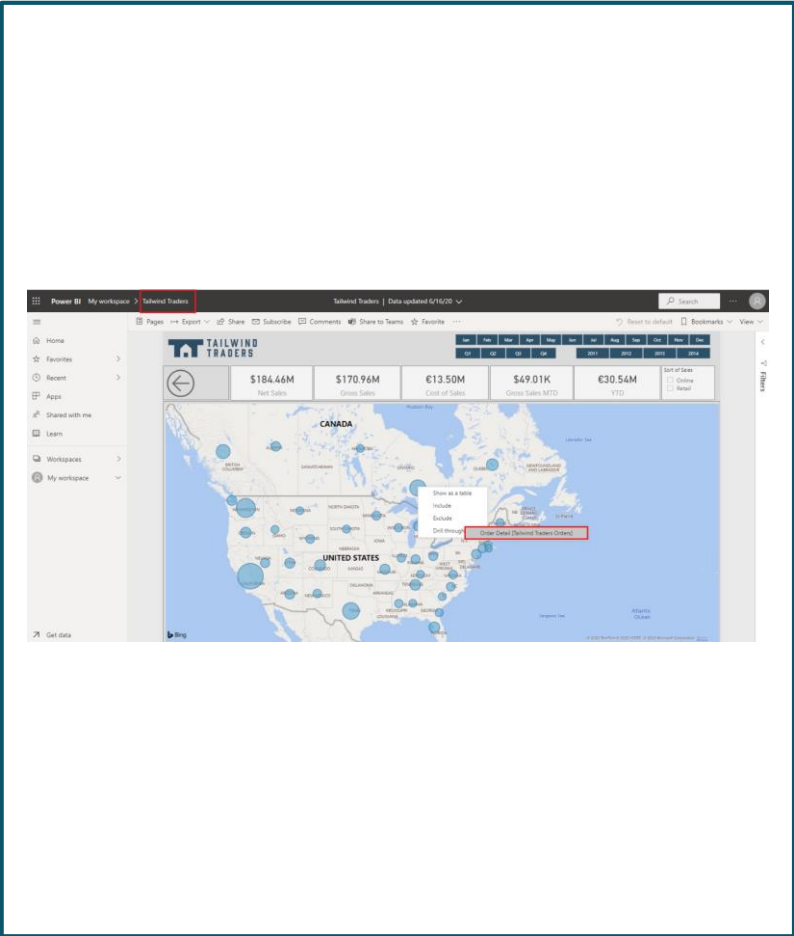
Power BI My workspace > Tailwind Traders

Tailwind Traders | Data updated 6/16/20

Search

Pages Export Share Subscribe Comments Share to Teams Favorite ...

Reset to default Bookmarks View

Home
Favorites
Recent
Apps
Shared with me
Learn
Workspaces
My workspace

Get data

TAILWIND TRADERS

Jan Feb Mar Apr May Jun Jul Aug Sep Oct Nov Dec
Q1 Q2 Q3 Q4 2011 2012 2013 2014

$184.46M
Net Sales

$170.96M
Gross Sales

€13.50M
Cost of Sales

$49.01K
Gross Sales MTD

€30.54M
YTD

Sort of Sales
Online
Retail

CANADA

UNITED STATES

Show as a table
Include
Exclude
Drill through

Order Detail (Tailwind Traders Orders)

Bing

Filters